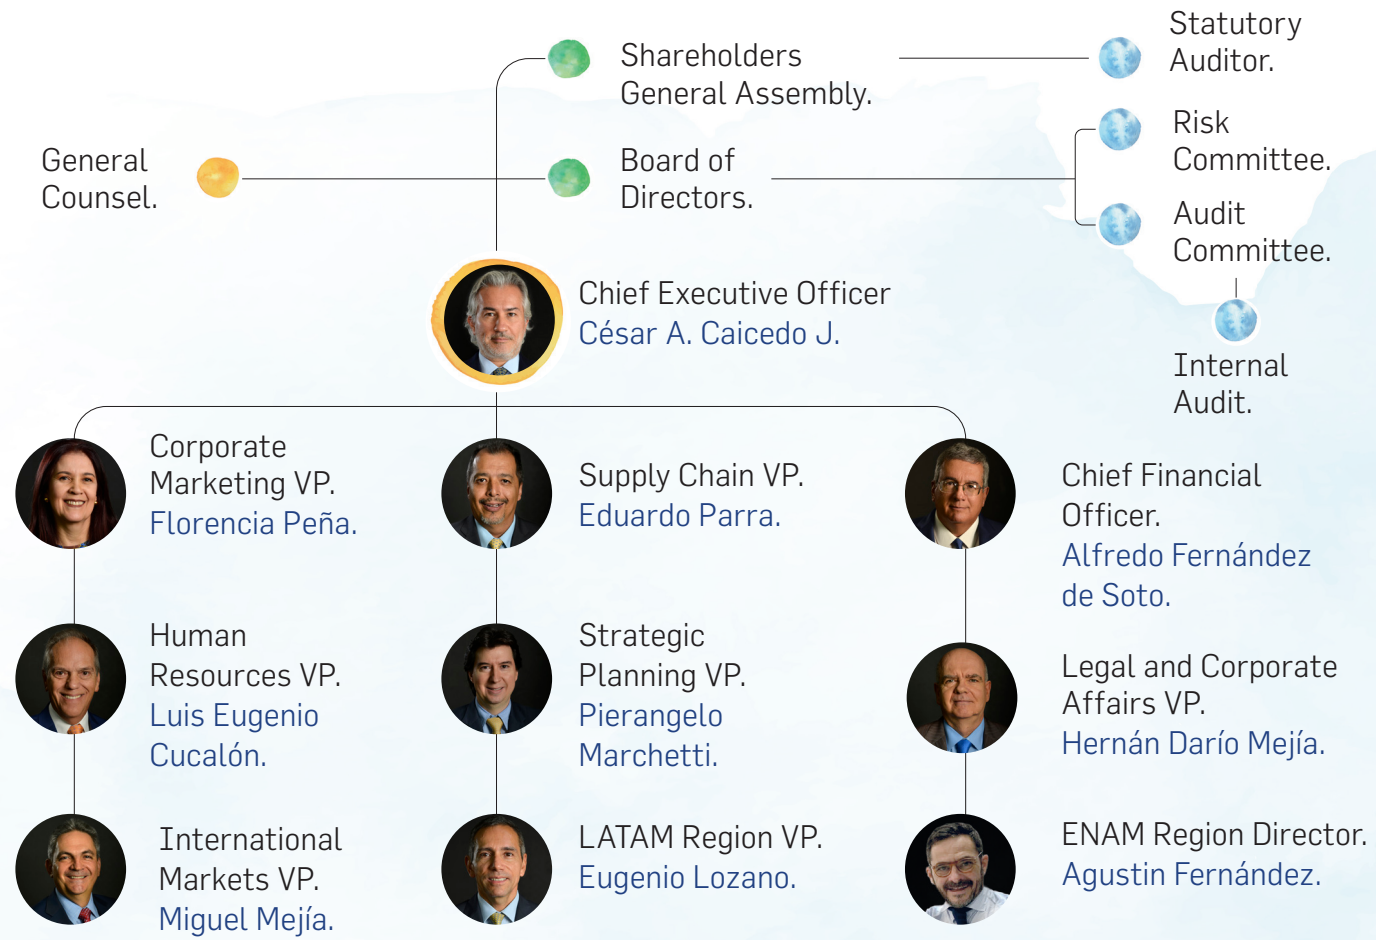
Shareholders General Assembly.

Statutory Auditor.

Risk Committee.

General Counsel.

Board of Directors.

Audit Committee.

Chief Executive Officer
César A. Caicedo J.

Internal Audit.

Corporate Marketing VP.
Florencia Peña.

Supply Chain VP.
Eduardo Parra.

Chief Financial Officer.
Alfredo Fernández de Soto.

Human Resources VP.
Luis Eugenio Cucalón.

Strategic Planning VP.
Pierangelo Marchetti.

Legal and Corporate Affairs VP.
Hernán Darío Mejía.

International Markets VP.
Miguel Mejía.

LATAM Region VP.
Eugenio Lozano.

ENAM Region Director.
Agustin Fernández.